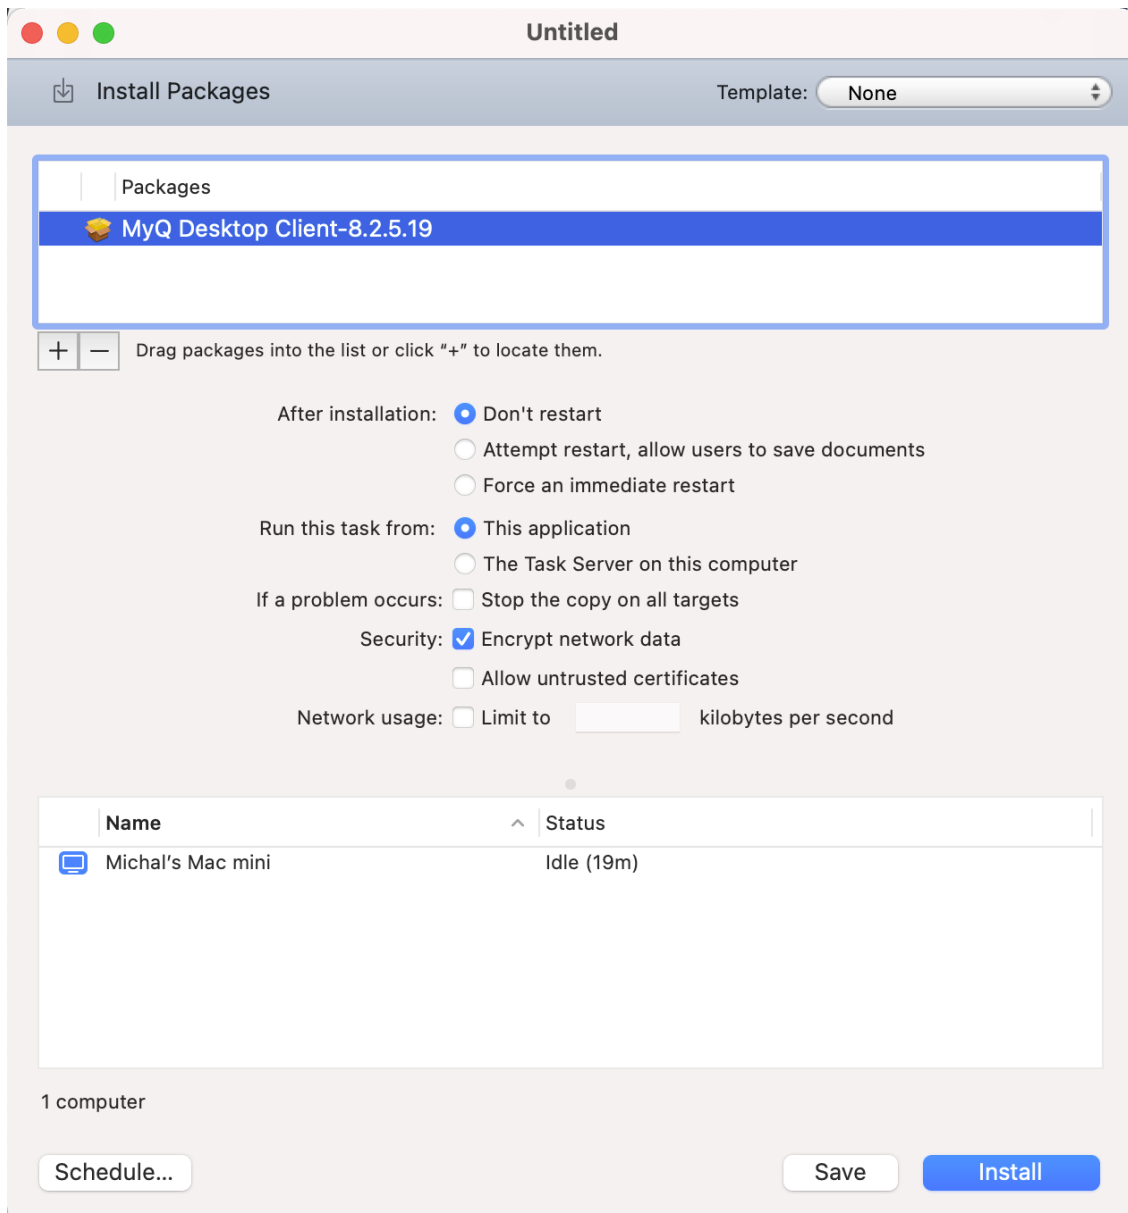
Untitled

Install Packages

Template: None

Packages

MyQ Desktop Client-8.2.5.19

+ —

Drag packages into the list or click "+" to locate them.

After installation: Don't restart

Attempt restart, allow users to save documents

Force an immediate restart

Run this task from: This application

The Task Server on this computer

If a problem occurs: Stop the copy on all targets

Security: Encrypt network data

Allow untrusted certificates

Network usage: Limit to kilobytes per second

| Name | Status |
|---|---|
| Michal's Mac mini | Idle (19m) |

1 computer

Schedule...

Save

Install